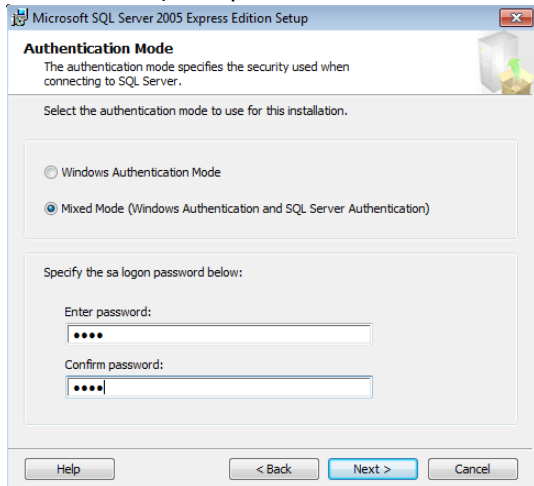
Microsoft SQL Server 2005 Express Edition Setup

Authentication Mode
The authentication mode specifies the security used when connecting to SQL Server.

Select the authentication mode to use for this installation.

Windows Authentication Mode

Mixed Mode (Windows Authentication and SQL Server Authentication)

Specify the sa logon password below:

Enter password:
••••

Confirm password:
••••

Help
< Back
Next >
Cancel